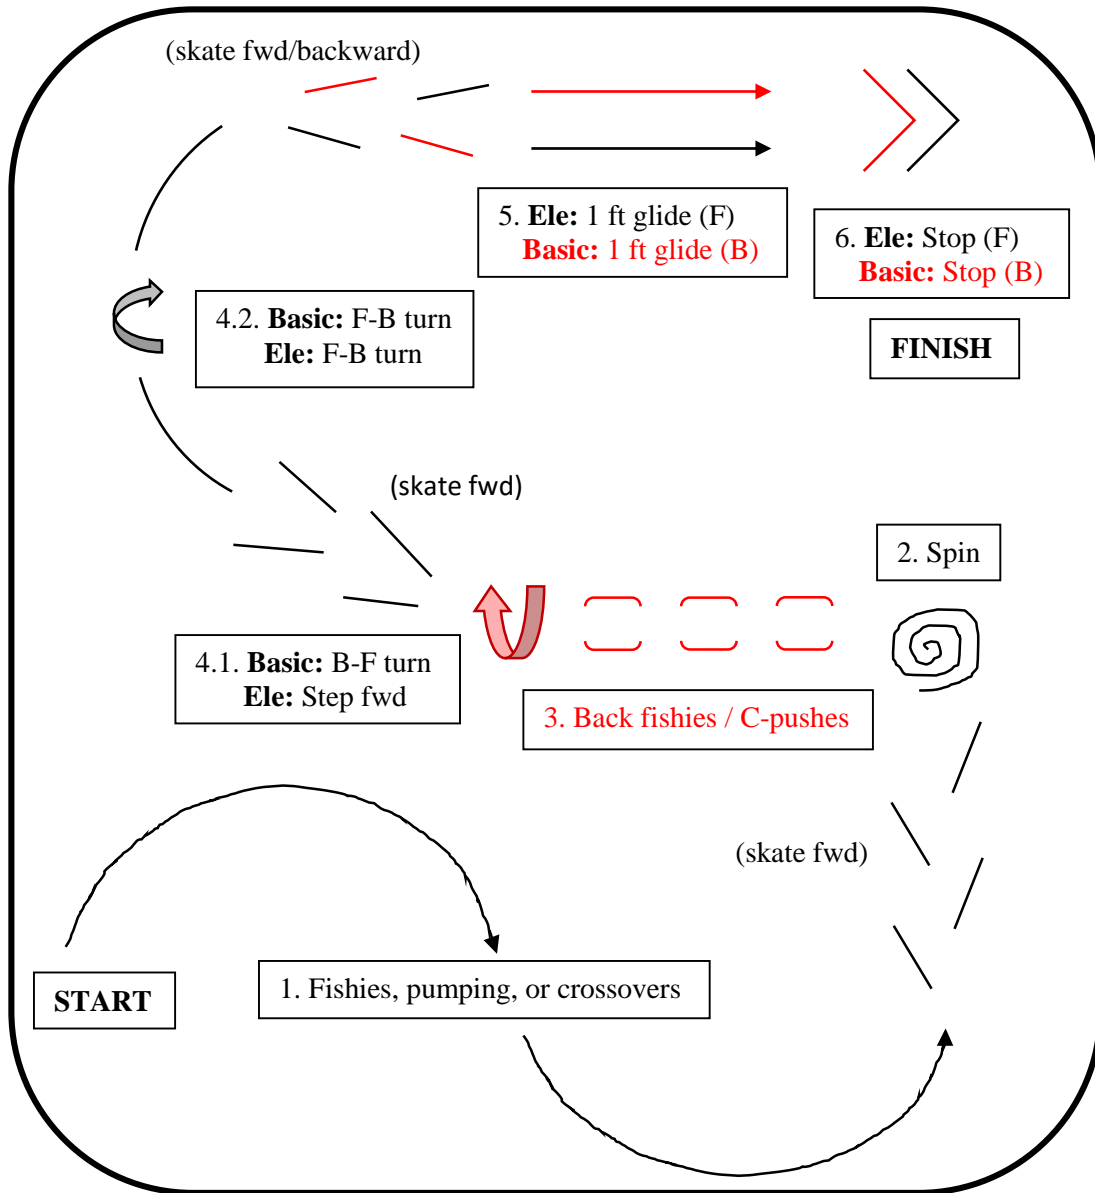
(skate fwd/backward)

5. **Ele:** 1 ft glide (F)
**Basic:** 1 ft glide (B)

6. **Ele:** Stop (F)
**Basic:** Stop (B)

**FINISH**

4.2. **Basic:** F-B turn
**Ele:** F-B turn

(skate fwd)

2. Spin

4.1. **Basic:** B-F turn
**Ele:** Step fwd

3. Back fishies / C-pushes

(skate fwd)

**START**

1. Fishies, pumping, or crossovers